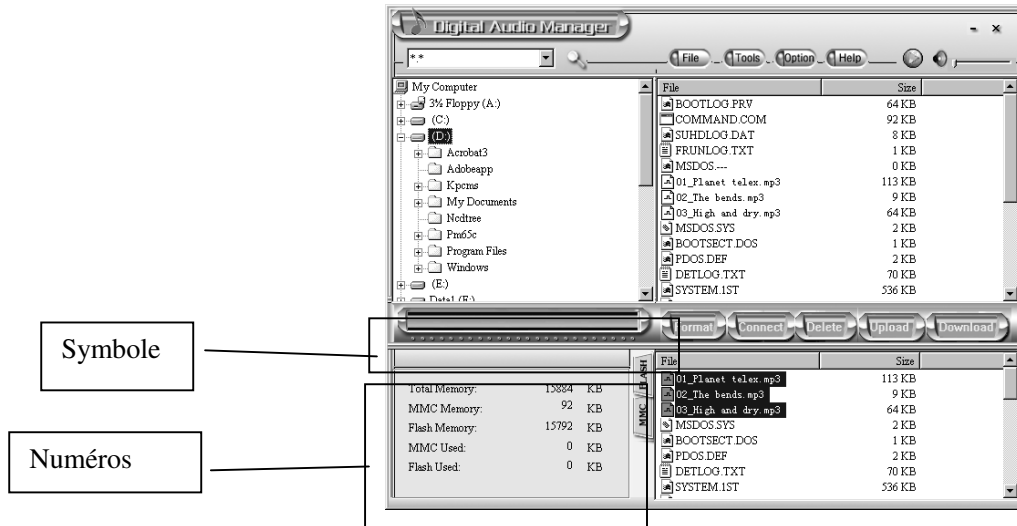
Digital Audio Manager

- ×

*.*

File Tools Option Help

My Computer
3½ Floppy (A:)
(C:)
(D:)
Acrobat3
Adobeapp
Kpcms
My Documents
Ncdtree
Pm65c
Program Files
Windows
(E:)
Data1 (F:)

| File | Size |
|---|---|
| BOOTLOG.PRV | 64 KB |
| COMMAND.COM | 92 KB |
| SUHDLOG.DAT | 8 KB |
| FRUNLOG.TXT | 1 KB |
| MSDOS.--- | 0 KB |
| 01_Planet telex.mp3 | 113 KB |
| 02_The bends.mp3 | 9 KB |
| 03_High and dry.mp3 | 64 KB |
| MSDOS.SYS | 2 KB |
| BOOTSECT.DOS | 1 KB |
| PDOS.DEF | 2 KB |
| DETLOG.TXT | 70 KB |
| SYSTEM.1ST | 536 KB |

Format Connect Delete Upload Download

Symbole

Numéros

FLASH
MMC

Total Memory: 15884 KB
MMC Memory: 92 KB
Flash Memory: 15792 KB
MMC Used: 0 KB
Flash Used: 0 KB

| File | Size |
|---|---|
| 01_Planet telex.mp3 | 113 KB |
| 02_The bends.mp3 | 9 KB |
| 03_High and dry.mp3 | 64 KB |
| MSDOS.SYS | 2 KB |
| BOOTSECT.DOS | 1 KB |
| PDOS.DEF | 2 KB |
| DETLOG.TXT | 70 KB |
| SYSTEM.1ST | 536 KB |